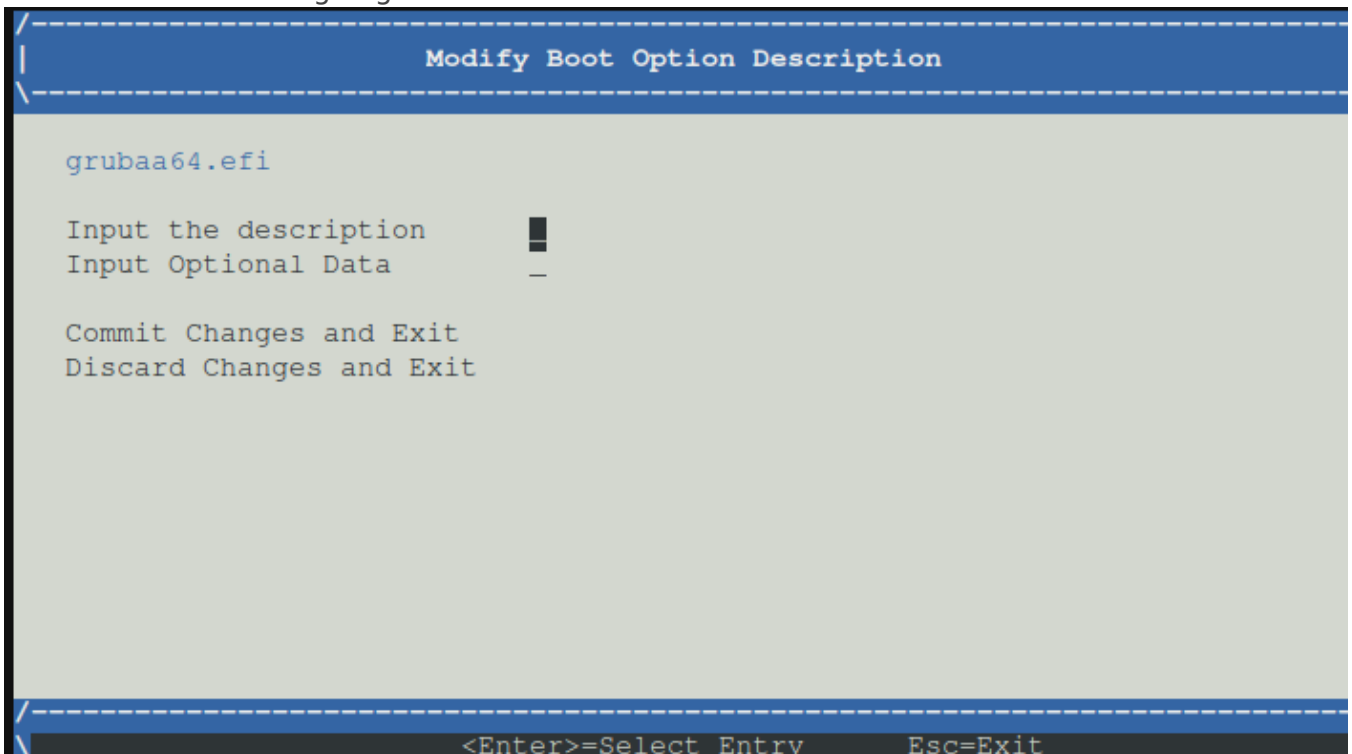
/------------------------------------------------------------------------
| Modify Boot Option Description
\------------------------------------------------------------------------

grubaa64.efi

Input the description
Input Optional Data

Commit Changes and Exit
Discard Changes and Exit

/------------------------------------------------------------------------
\ <Enter>=Select Entry Esc=Exit